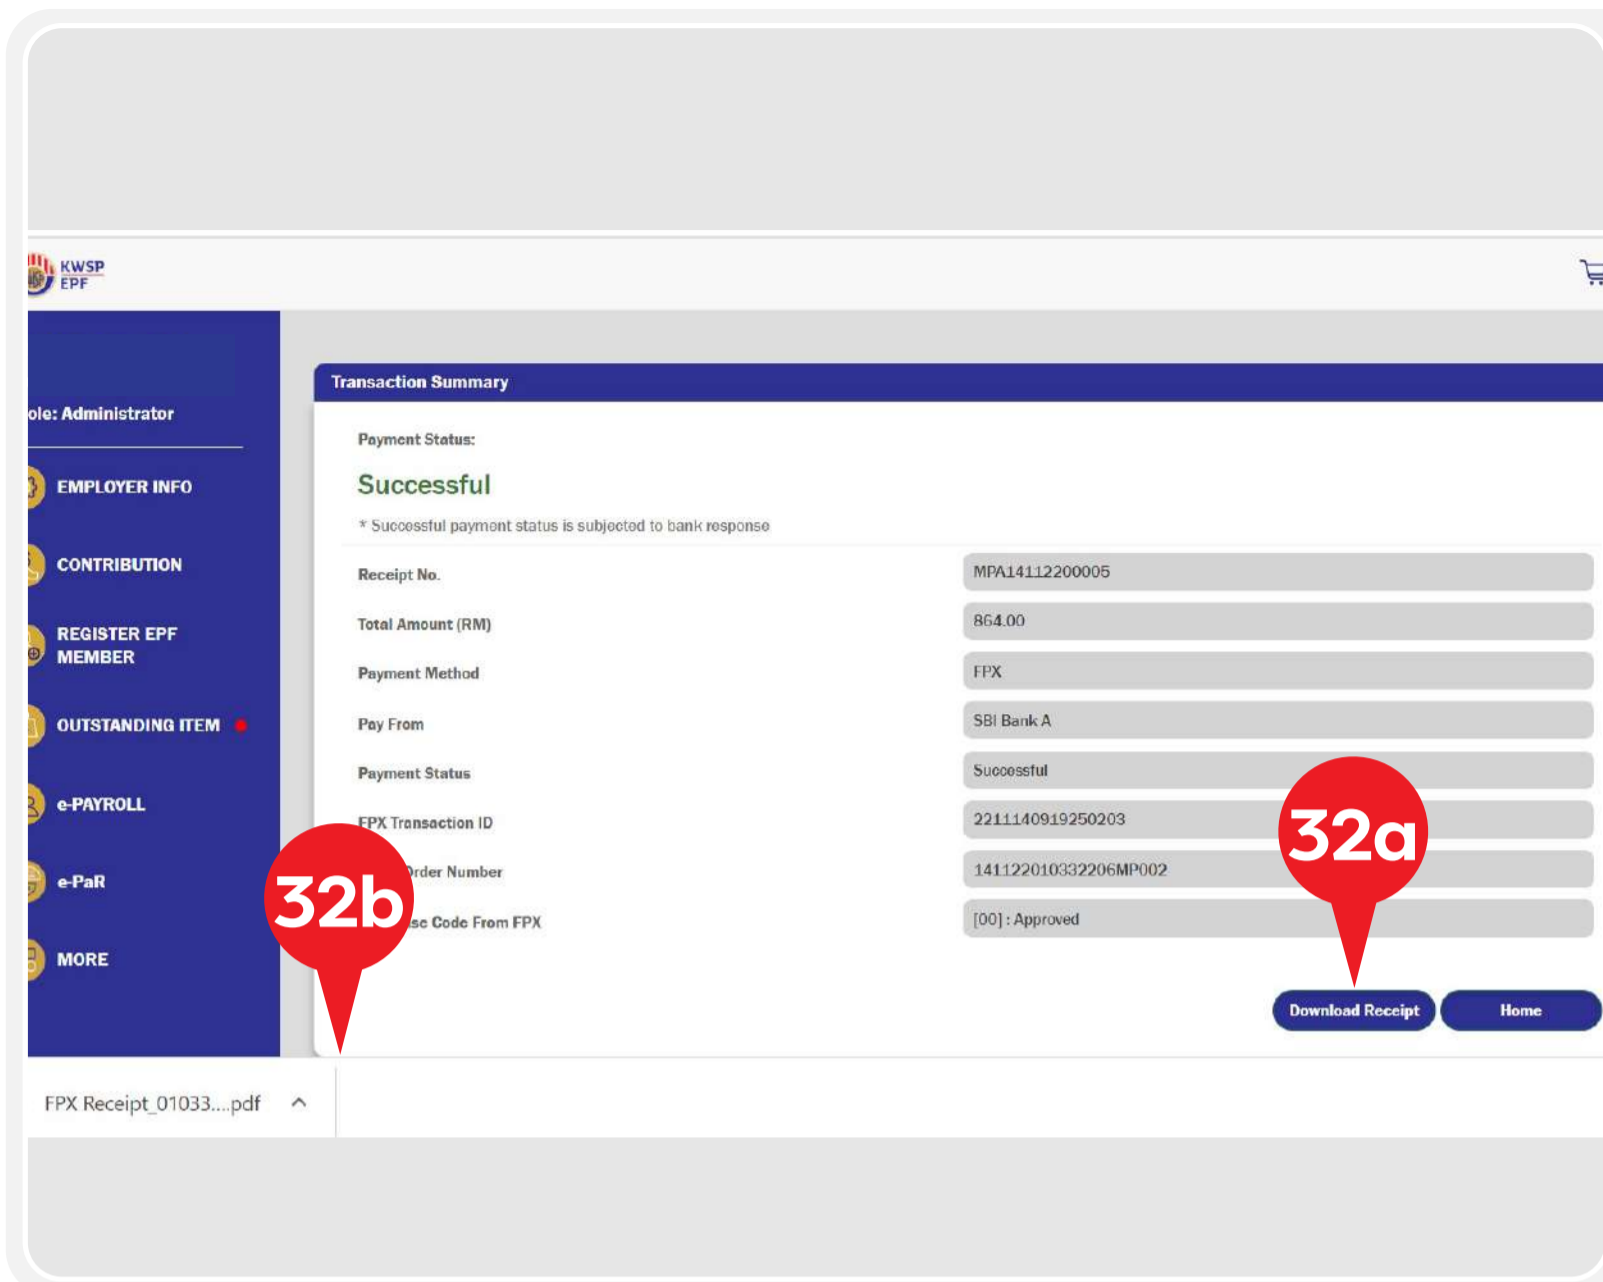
KWSP
EPF

ole: Administrator

EMPLOYER INFO

CONTRIBUTION

REGISTER EPF MEMBER

OUTSTANDING ITEM

e-PAYROLL

e-PaR

MORE

Transaction Summary

Payment Status:

Successful

* Successful payment status is subjected to bank response

| | |
|---|---|
| Receipt No. | MPA14112200005 |
| Total Amount (RM) | 864.00 |
| Payment Method | FPX |
| Pay From | SBI Bank A |
| Payment Status | Successful |
| FPX Transaction ID | 2211140919250203 |
| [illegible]rder Number | 141122010332206MP002 |
| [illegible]se Code From FPX | [00] : Approved |

32a

32b

Download Receipt

Home

FPX Receipt_01033....pdf